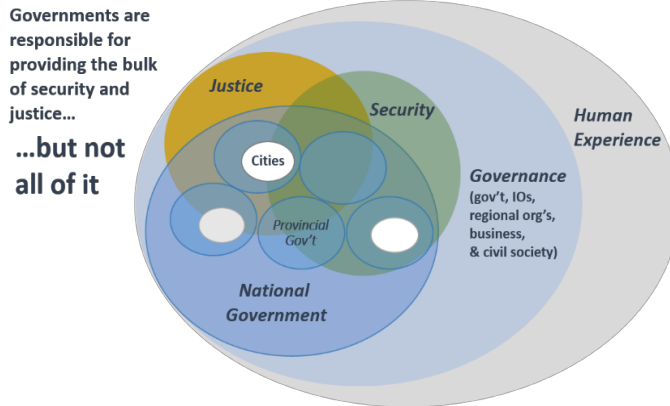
Governments are responsible for providing the bulk of security and justice…

…but not all of it

Justice

Security

Cities

Provincial Gov't

National Government

Governance (gov't, IOs, regional org's, business, & civil society)

Human Experience